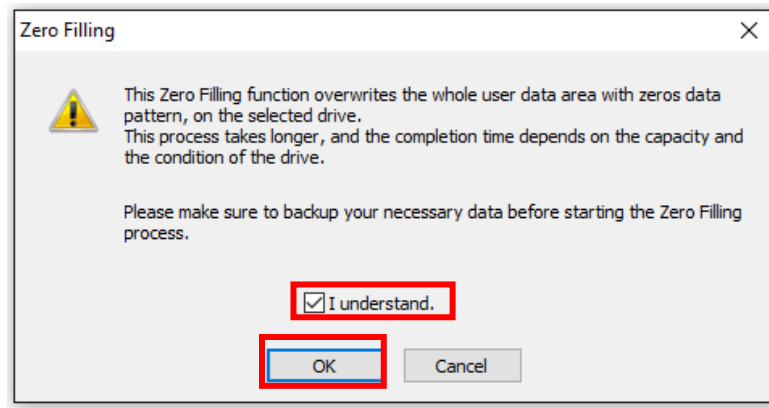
Zero Filling

This Zero Filling function overwrites the whole user data area with zeros data pattern, on the selected drive.
This process takes longer, and the completion time depends on the capacity and the condition of the drive.

Please make sure to backup your necessary data before starting the Zero Filling process.

I understand.

OK

Cancel